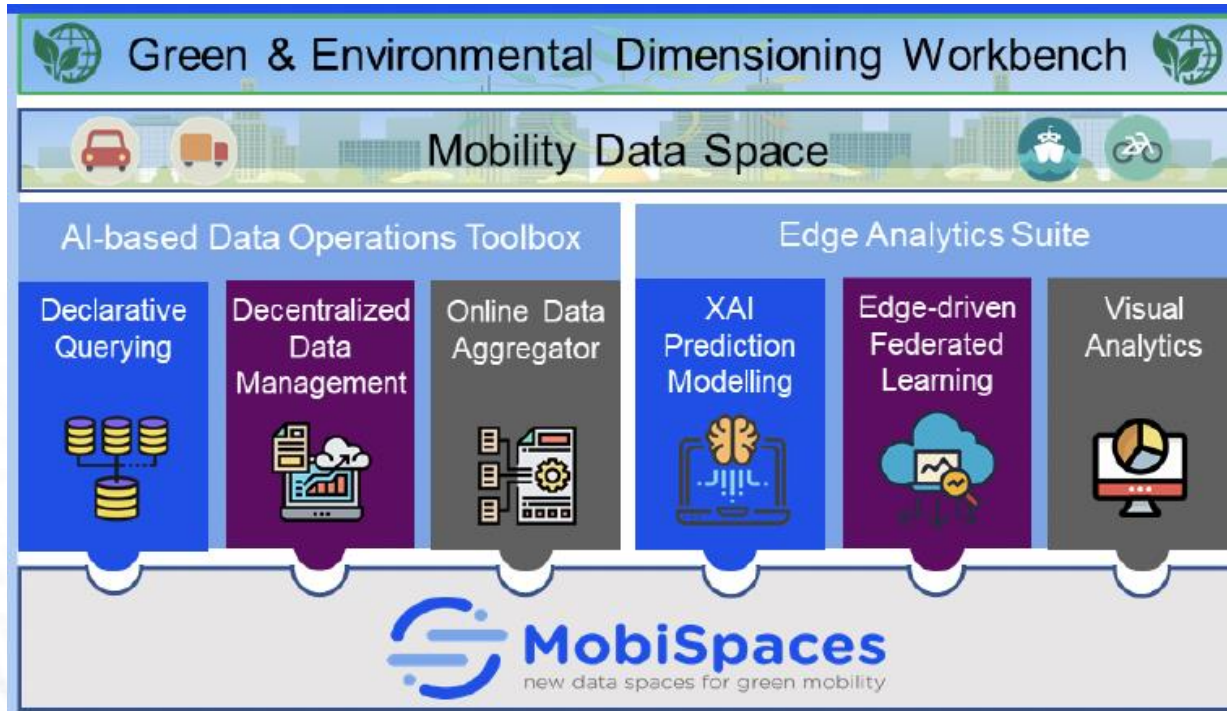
Green & Environmental Dimensioning Workbench

Mobility Data Space

AI-based Data Operations Toolbox

Edge Analytics Suite

Declarative Querying

Decentralized Data Management

Online Data Aggregator

XAI Prediction Modelling

Edge-driven Federated Learning

Visual Analytics

MobiSpaces
new data spaces for green mobility